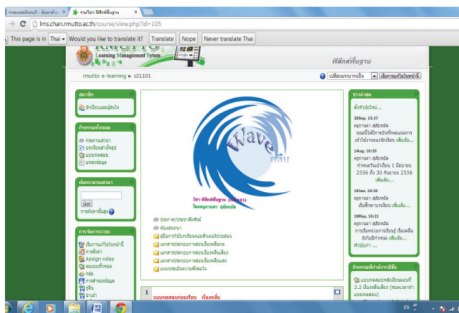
lms.chan.rmutto.ac.th/course/view.php?id=105

This page is in Thai ▾ Would you like to translate it? Translate Nope Never translate Thai

Learning Management System

ฟิสิกส์พื้นฐาน

rmutto e-learning ► s01101

Wave